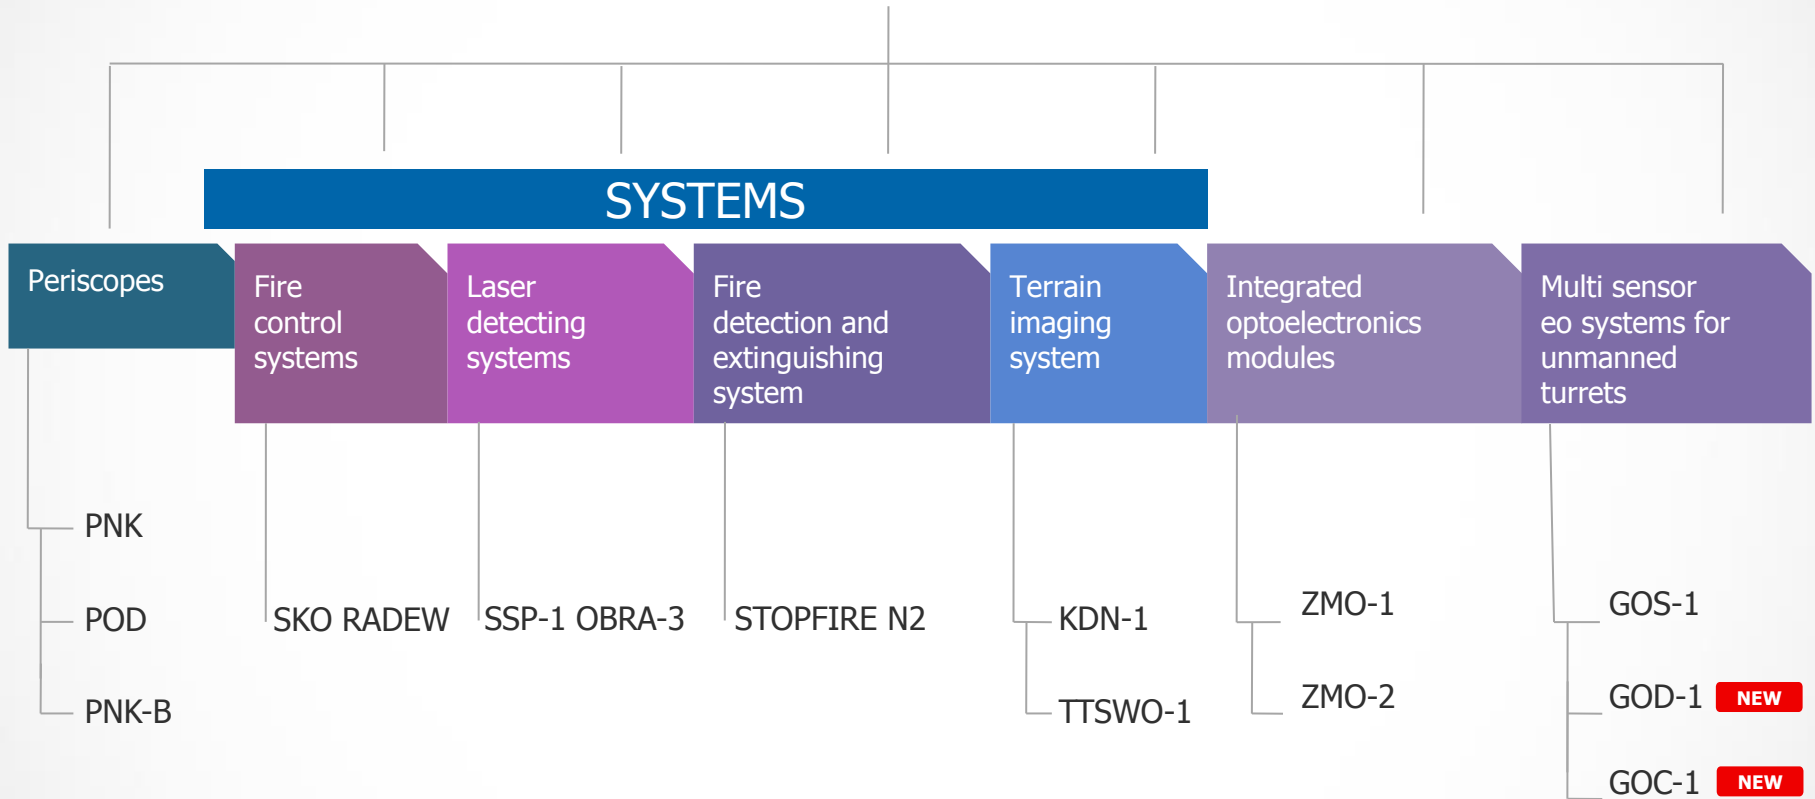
SYSTEMS

Periscopes

PNK

POD

PNK-B

Fire control systems

SKO RADEW

Laser detecting systems

SSP-1 OBRA-3

Fire detection and extinguishing system

STOPFIRE N2

Terrain imaging system

KDN-1

TTSWO-1

Integrated optoelectronics modules

ZMO-1

ZMO-2

Multi sensor eo systems for unmanned turrets

GOS-1

GOD-1 NEW

GOC-1 NEW